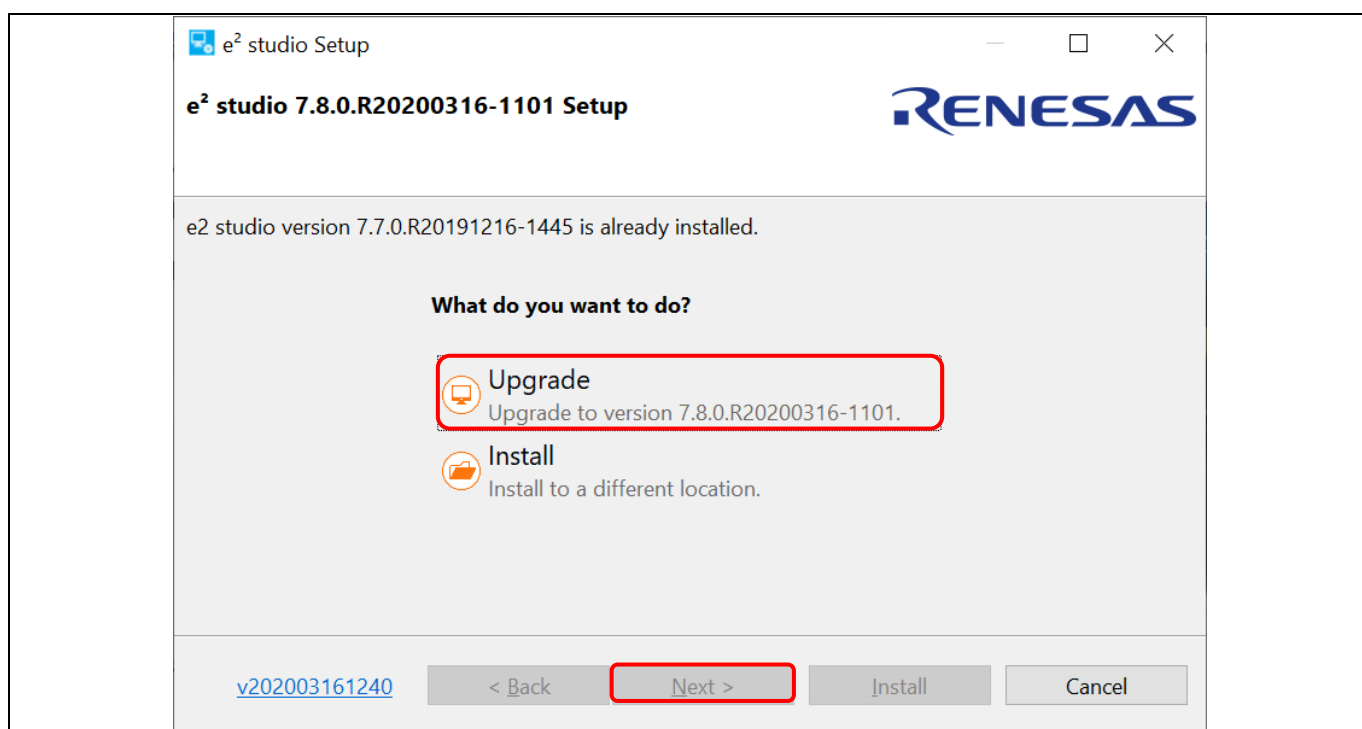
$e^2$ studio Setup

$e^2$ studio 7.8.0.R20200316-1101 Setup

RENESAS

e2 studio version 7.7.0.R20191216-1445 is already installed.

What do you want to do?

Upgrade
Upgrade to version 7.8.0.R20200316-1101.

Install
Install to a different location.

v202003161240

< Back

Next >

Install

Cancel